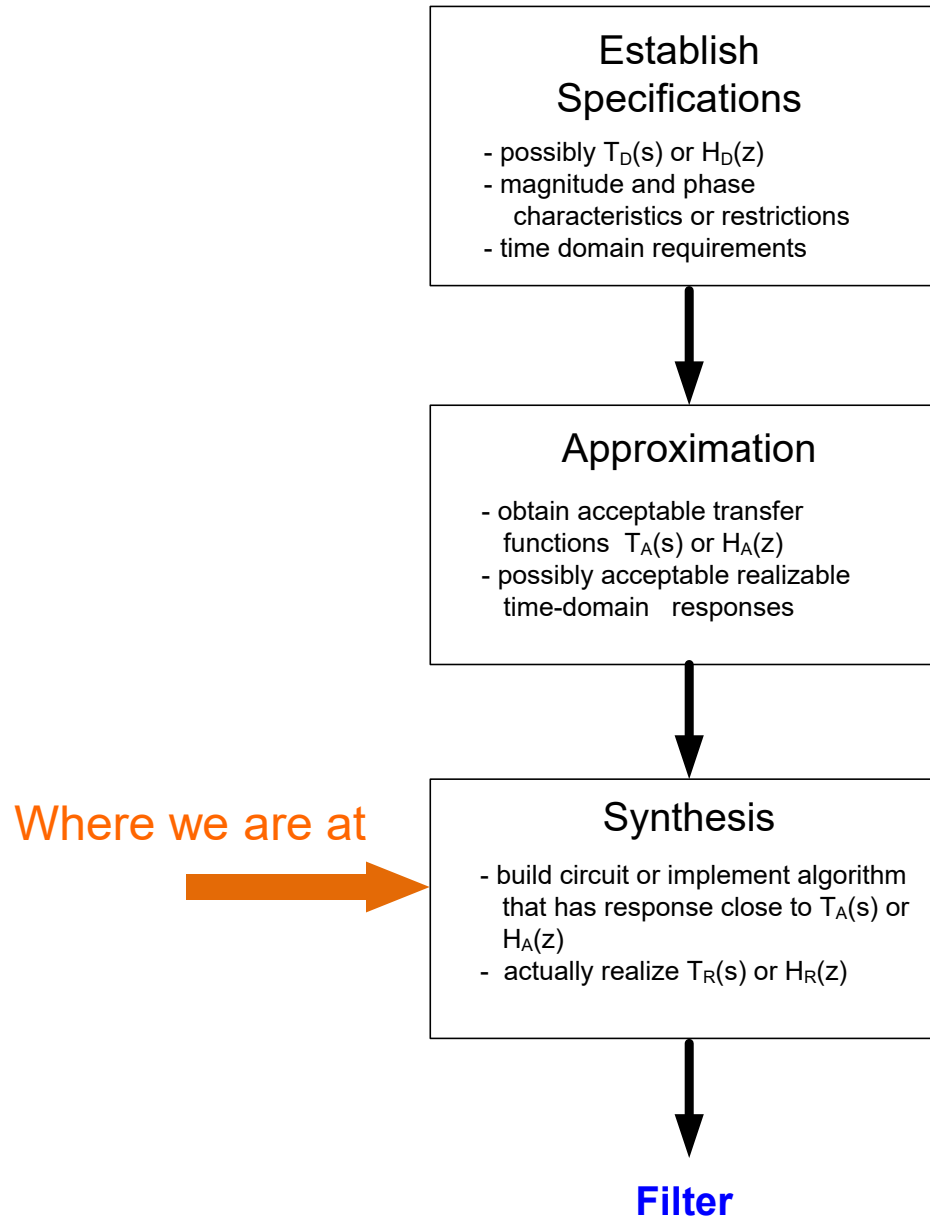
Establish Specifications

- possibly $T_D(s)$ or $H_D(z)$
- magnitude and phase characteristics or restrictions
- time domain requirements

Approximation

- obtain acceptable transfer functions $T_A(s)$ or $H_A(z)$
- possibly acceptable realizable time-domain responses

Where we are at

Synthesis

- build circuit or implement algorithm that has response close to $T_A(s)$ or $H_A(z)$
- actually realize $T_R(s)$ or $H_R(z)$

Filter